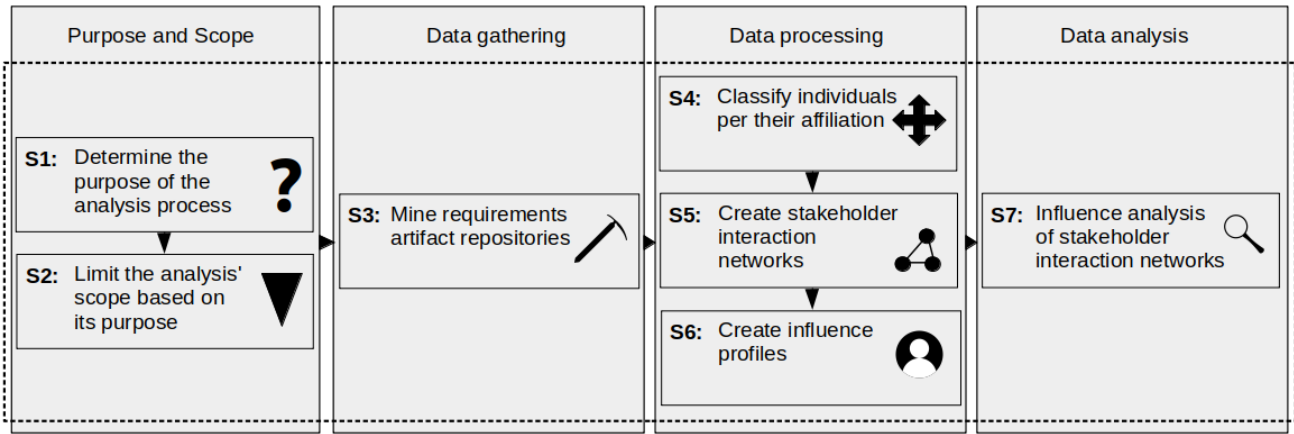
Purpose and Scope

S1: Determine the purpose of the analysis process

?

S2: Limit the analysis' scope based on its purpose

Data gathering

S3: Mine requirements artifact repositories

Data processing

S4: Classify individuals per their affiliation

S5: Create stakeholder interaction networks

S6: Create influence profiles

Data analysis

S7: Influence analysis of stakeholder interaction networks